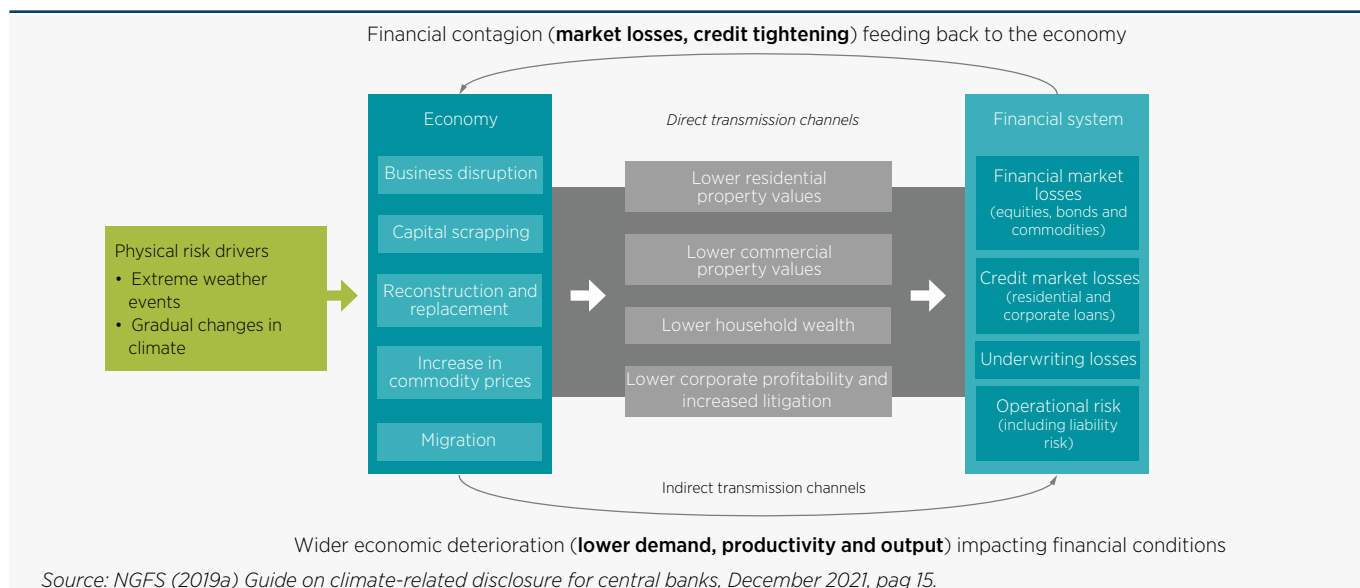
Financial contagion (**market losses, credit tightening**) feeding back to the economy

Physical risk drivers
• Extreme weather events
• Gradual changes in climate

Economy

Business disruption

Capital scrapping

Reconstruction and replacement

Increase in commodity prices

Migration

Direct transmission channels

Lower residential property values

Lower commercial property values

Lower household wealth

Lower corporate profitability and increased litigation

Financial system

Financial market losses (equities, bonds and commodities)

Credit market losses (residential and corporate loans)

Underwriting losses

Operational risk (including liability risk)

Indirect transmission channels

Wider economic deterioration (**lower demand, productivity and output**) impacting financial conditions

Source: NGFS (2019a) Guide on climate-related disclosure for central banks, December 2021, pag 15.